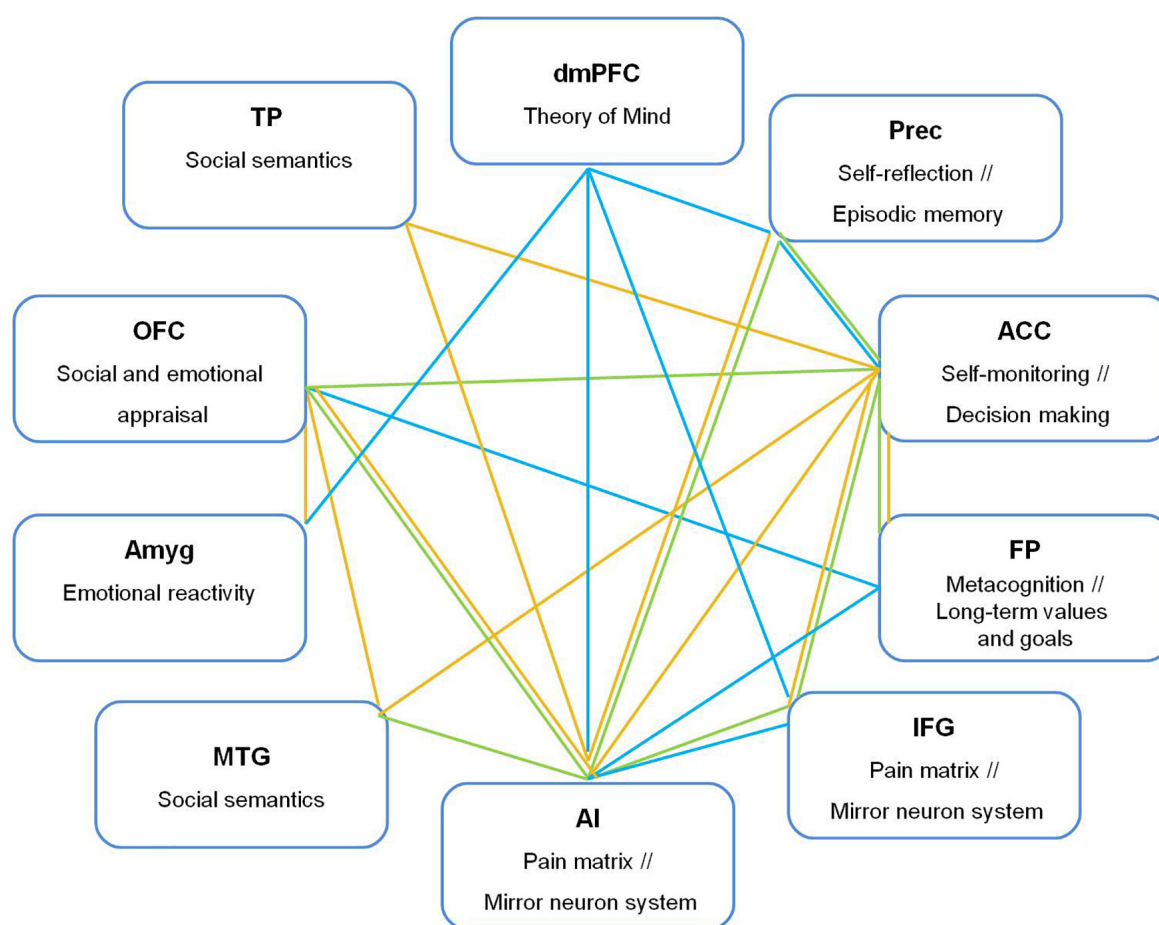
dmPFC
Theory of Mind

TP
Social semantics

Prec
Self-reflection //
Episodic memory

OFC
Social and emotional appraisal

ACC
Self-monitoring //
Decision making

Amyg
Emotional reactivity

FP
Metacognition //
Long-term values and goals

MTG
Social semantics

IFG
Pain matrix //
Mirror neuron system

AI
Pain matrix //
Mirror neuron system